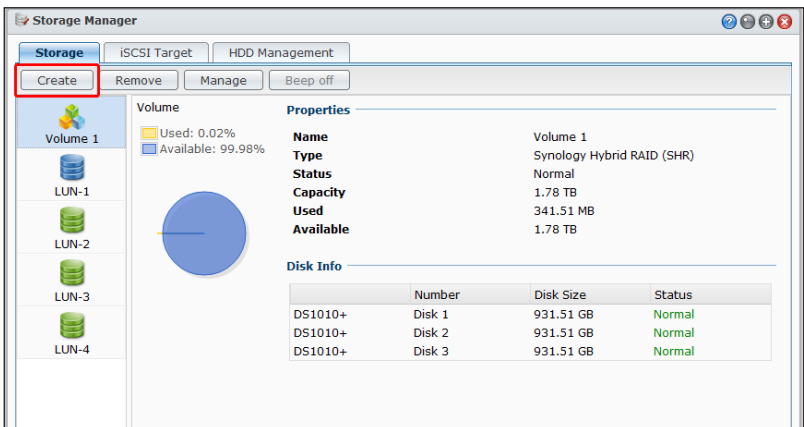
Storage Manager

Storage | iSCSI Target | HDD Management

Create | Remove | Manage | Beep off

Volume 1
LUN-1
LUN-2
LUN-3
LUN-4

Volume
Used: 0.02%
Available: 99.98%

Properties

Name Volume 1
Type Synology Hybrid RAID (SHR)
Status Normal
Capacity 1.78 TB
Used 341.51 MB
Available 1.78 TB

Disk Info

| | Number | Disk Size | Status |
|---|---|---|---|
| DS1010+ | Disk 1 | 931.51 GB | Normal |
| DS1010+ | Disk 2 | 931.51 GB | Normal |
| DS1010+ | Disk 3 | 931.51 GB | Normal |